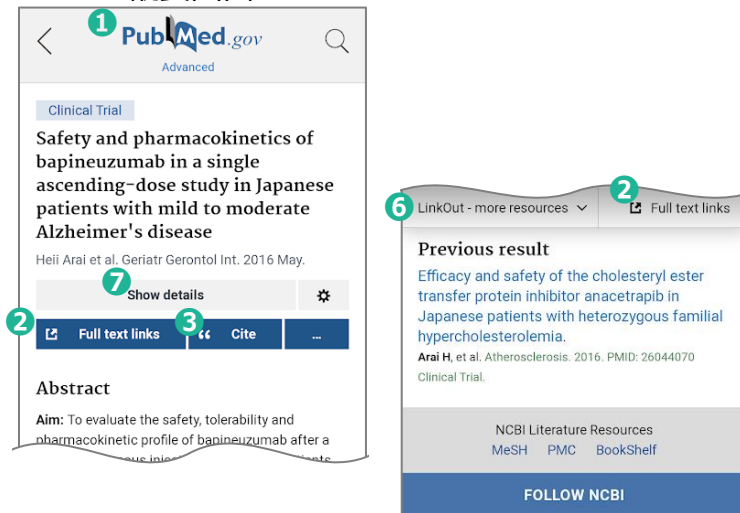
1 PubMed.gov

Advanced

Clinical Trial

Safety and pharmacokinetics of bapineuzumab in a single ascending-dose study in Japanese patients with mild to moderate Alzheimer's disease

Heii Arai et al. Geriatr Gerontol Int. 2016 May.

7 Show details

2 Full text links

3 Cite

...

Abstract

Aim: To evaluate the safety, tolerability and pharmacokinetic profile of bapineuzumab after a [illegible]

6 LinkOut - more resources

2 Full text links

Previous result

Efficacy and safety of the cholesteryl ester transfer protein inhibitor anacetrapib in Japanese patients with heterozygous familial hypercholesterolemia.

Arai H, et al. Atherosclerosis. 2016. PMID: 26044070

Clinical Trial.

NCBI Literature Resources

MeSH PMC BookShelf

FOLLOW NCBI